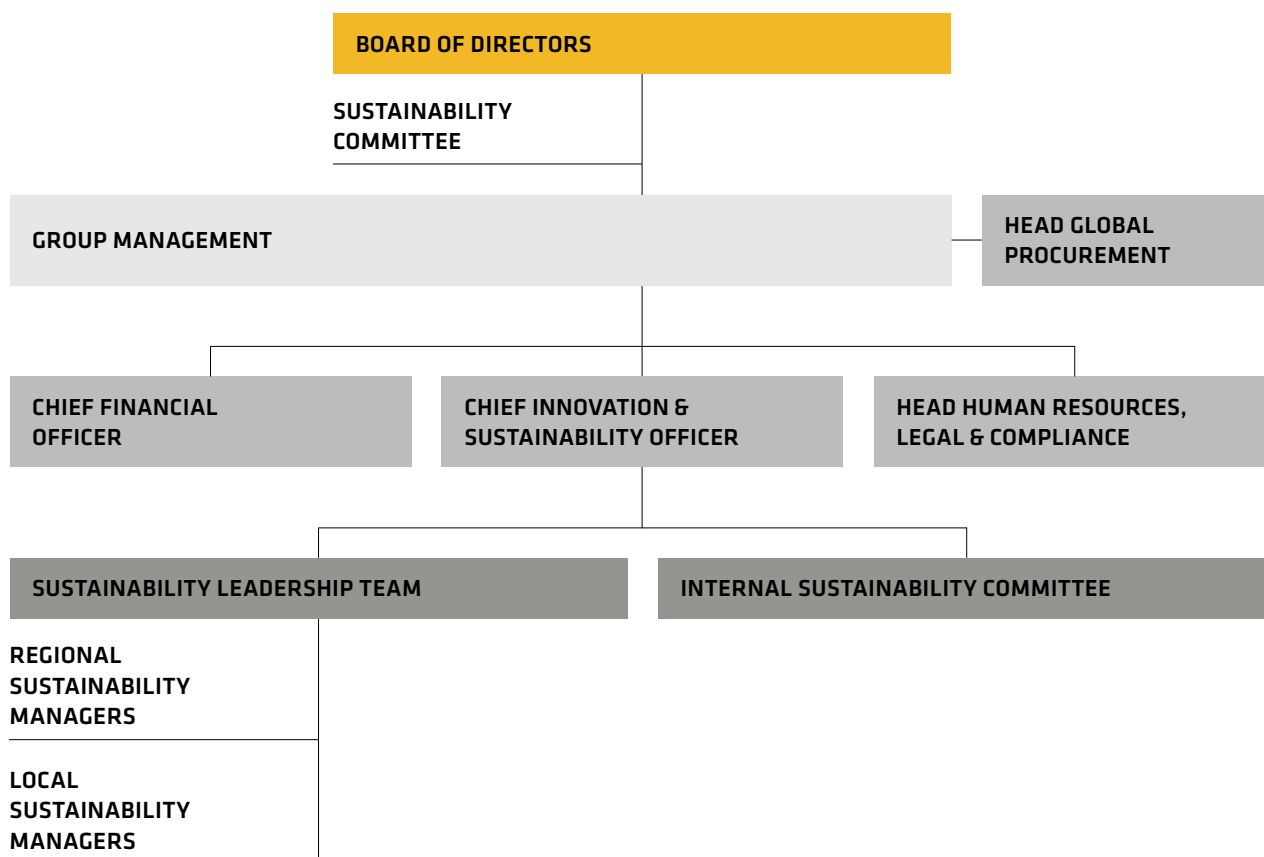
BOARD OF DIRECTORS

SUSTAINABILITY COMMITTEE

GROUP MANAGEMENT

HEAD GLOBAL PROCUREMENT

CHIEF FINANCIAL OFFICER

CHIEF INNOVATION & SUSTAINABILITY OFFICER

HEAD HUMAN RESOURCES, LEGAL & COMPLIANCE

SUSTAINABILITY LEADERSHIP TEAM

INTERNAL SUSTAINABILITY COMMITTEE

REGIONAL SUSTAINABILITY MANAGERS

LOCAL SUSTAINABILITY MANAGERS